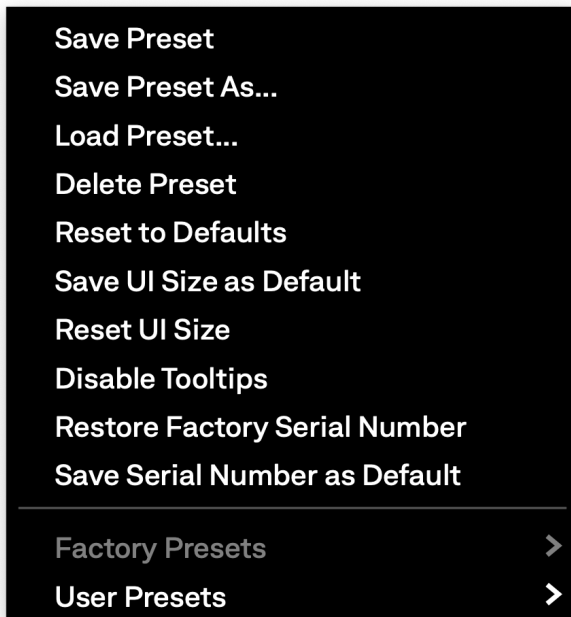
Save Preset
Save Preset As...
Load Preset...
Delete Preset
Reset to Defaults
Save UI Size as Default
Reset UI Size
Disable Tooltips
Restore Factory Serial Number
Save Serial Number as Default

Factory Presets >
User Presets >